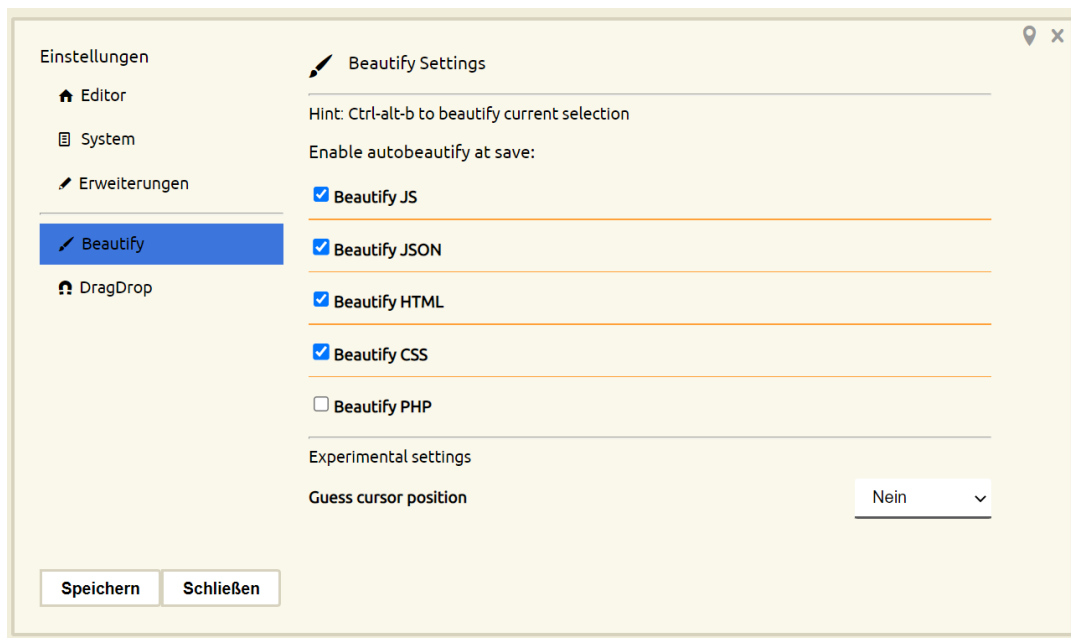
Einstellungen

Editor

System

Erweiterungen

Beautify

DragDrop

Beautify Settings

Hint: Ctrl-alt-b to beautify current selection

Enable autobeautify at save:

Beautify JS

Beautify JSON

Beautify HTML

Beautify CSS

Beautify PHP

Experimental settings

Guess cursor position

Nein

Speichern

Schließen

×